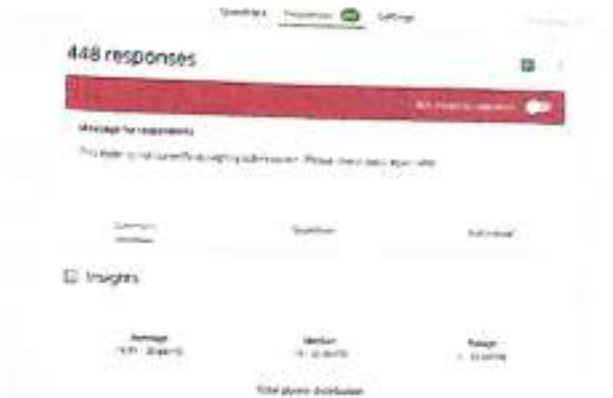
Questions Responses 448 Settings

448 responses

Not accepting responses

Message for respondents

This form is not currently accepting submissions. Please check back again later.

Summary

Question

Individual

Insights

Average
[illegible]

Median
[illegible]

Range
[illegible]

Total points distribution